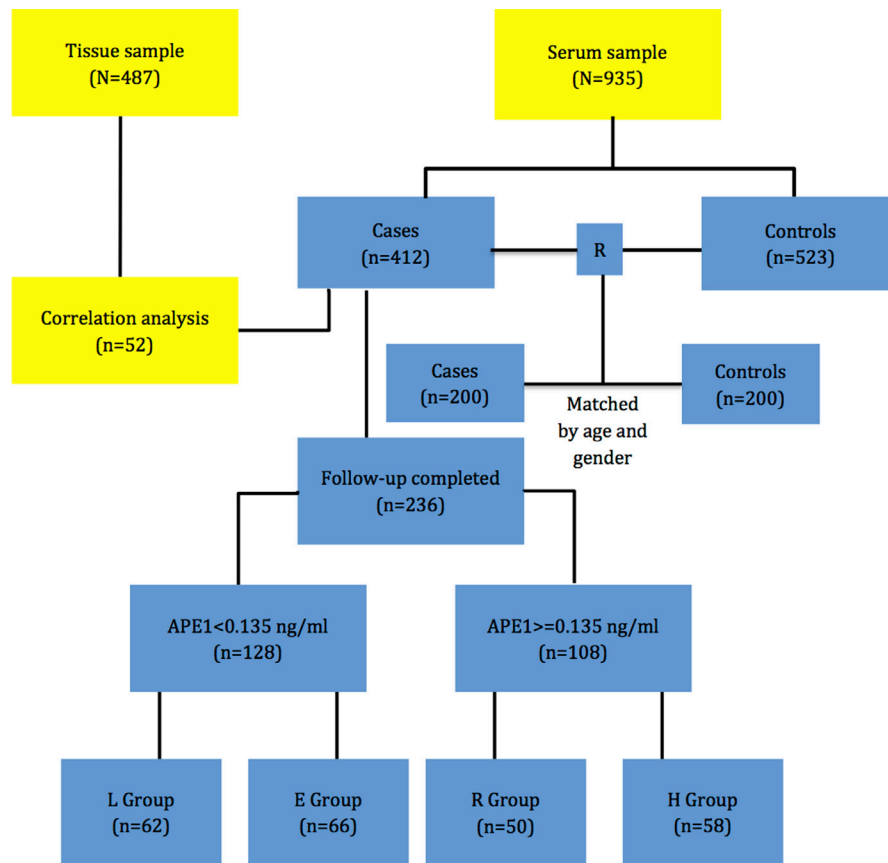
Tissue sample
(N=487)

Serum sample
(N=935)

Cases
(n=412)

R

Controls
(n=523)

Correlation analysis
(n=52)

Cases
(n=200)

Controls
(n=200)

Matched by age and gender

Follow-up completed
(n=236)

APE1<0.135 ng/ml
(n=128)

APE1>=0.135 ng/ml
(n=108)

L Group
(n=62)

E Group
(n=66)

R Group
(n=50)

H Group
(n=58)